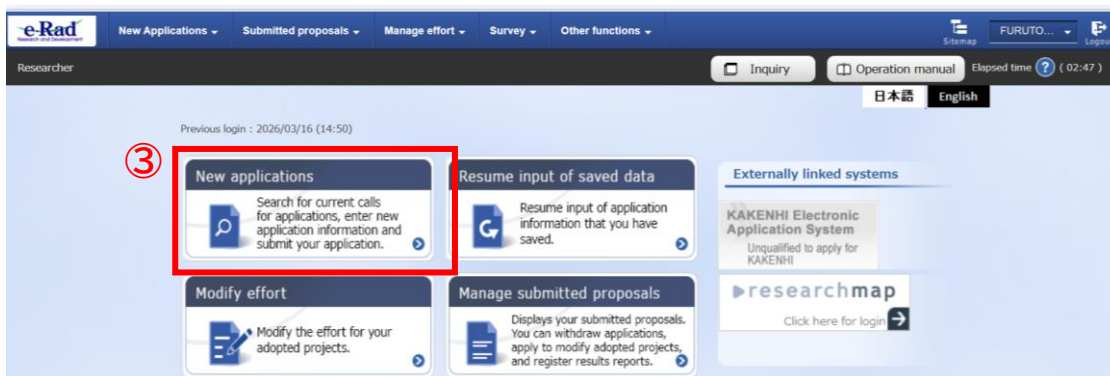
e-Rad
Research and Development

New Applications ▾ Submitted proposals ▾ Manage effort ▾ Survey ▾ Other functions ▾

Sitemap FURUTO... ▾ Logout

Researcher

Inquiry Operation manual Elapsed time ? ( 02:47 )

日本語 English

Previous login : 2026/03/16 (14:50)

③

New applications
Search for current calls for applications, enter new application information and submit your application.

Resume input of saved data
Resume input of application information that you have saved.

Externally linked systems

KAKENHI Electronic Application System
Unqualified to apply for KAKENHI

Modify effort
Modify the effort for your adopted projects.

Manage submitted proposals
Displays your submitted proposals. You can withdraw applications, apply to modify adopted projects, and register results reports.

researchmap
Click here for login